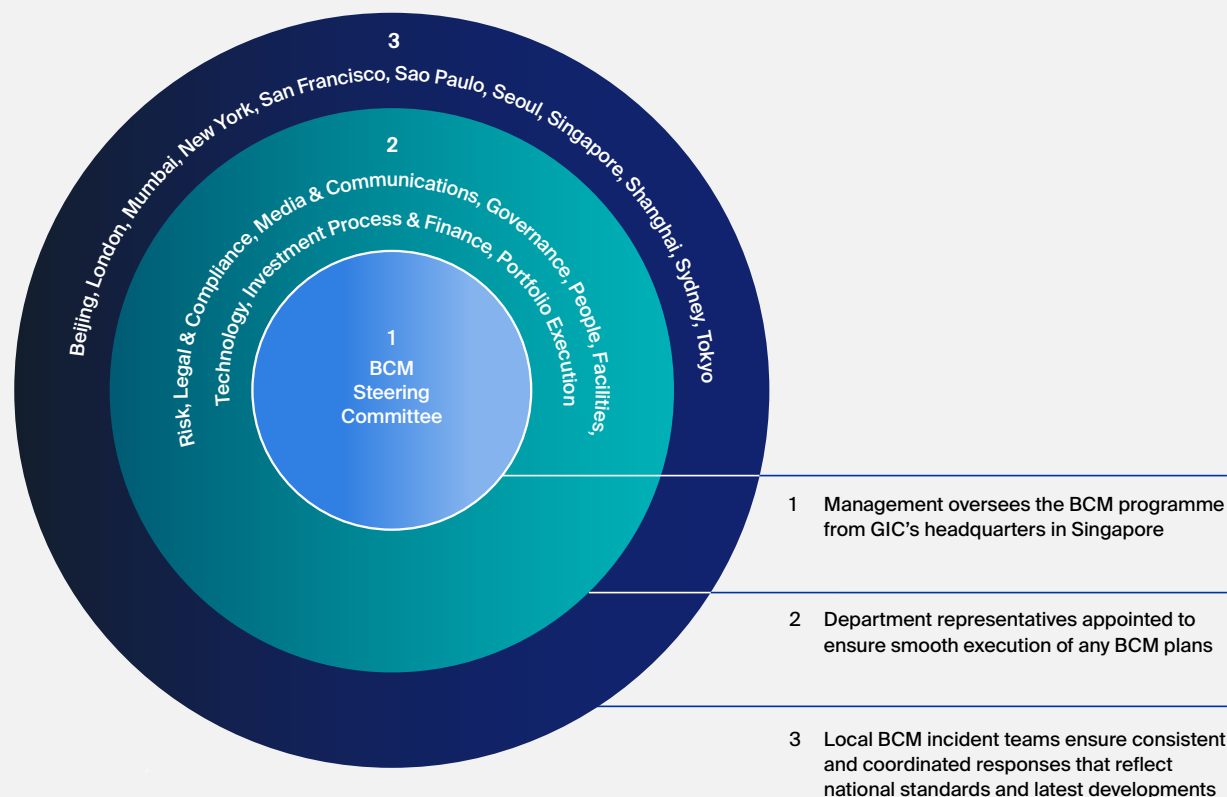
3

Beijing, London, Mumbai, New York, San Francisco, Sao Paulo, Seoul, Singapore, Shanghai, Sydney, Tokyo

2

Risk, Legal & Compliance, Media & Communications, Governance, People, Facilities, Technology, Investment Process & Finance, Portfolio Execution

1
BCM
Steering
Committee

1 Management oversees the BCM programme from GIC's headquarters in Singapore

2 Department representatives appointed to ensure smooth execution of any BCM plans

3 Local BCM incident teams ensure consistent and coordinated responses that reflect national standards and latest developments